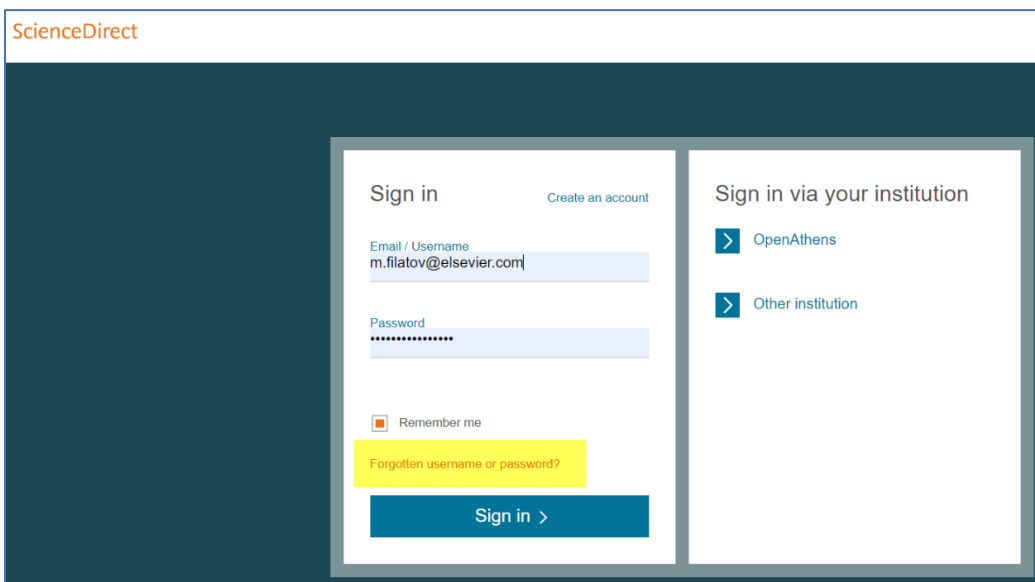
ScienceDirect

Sign in

Create an account

Email / Username
m.filatov@elsevier.com

Password
••••••••••••••••

Remember me

Forgotten username or password?

Sign in >

Sign in via your institution

OpenAthens

Other institution